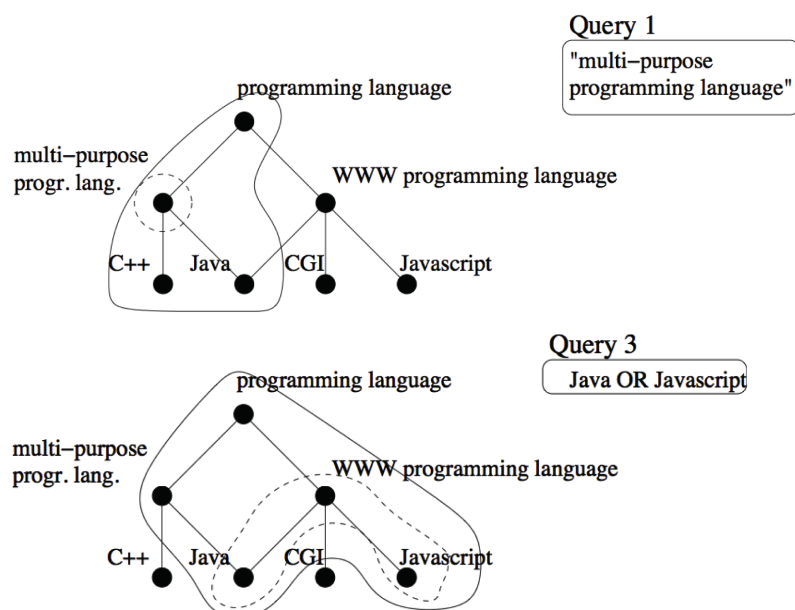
Query 1

"multi−purpose programming language"

programming language

multi−purpose progr. lang.

WWW programming language

C++

Java

CGI

Javascript

Query 3

Java OR Javascript

programming language

multi−purpose progr. lang.

WWW programming language

C++

Java

CGI

Javascript